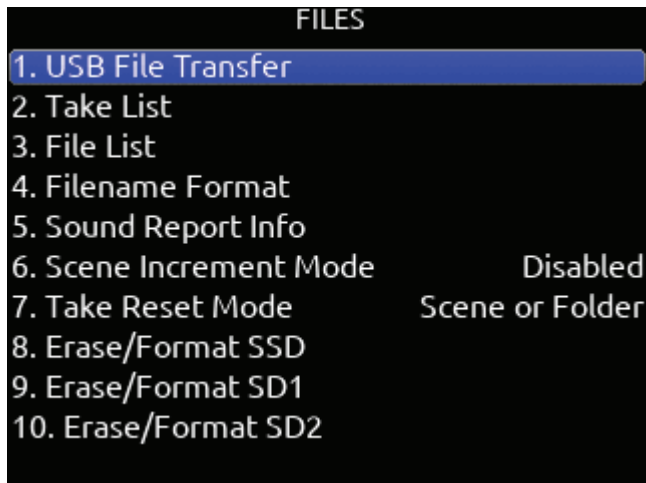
FILES

1. USB File Transfer
2. Take List
3. File List
4. Filename Format
5. Sound Report Info
6. Scene Increment Mode Disabled
7. Take Reset Mode Scene or Folder
8. Erase/Format SSD
9. Erase/Format SD1
10. Erase/Format SD2